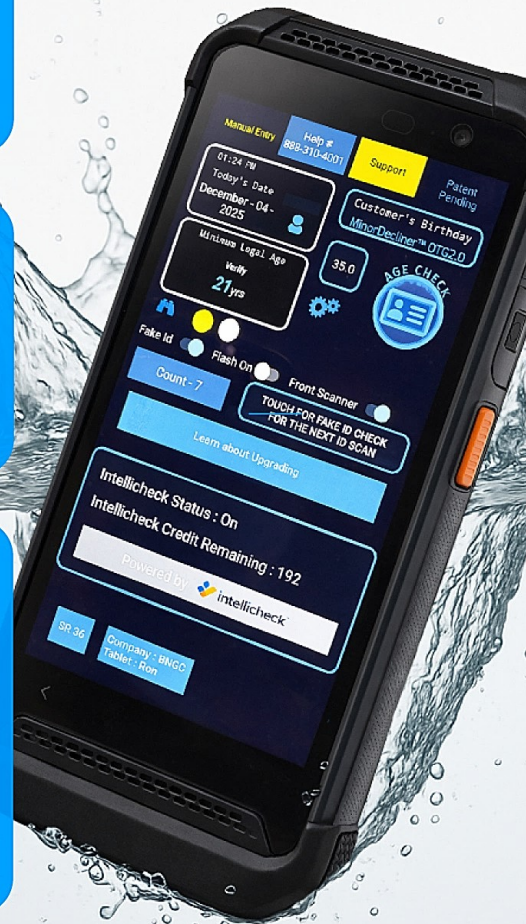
Manual Entry

Help #
888-310-4001

Support

Patent Pending

01:24 PM
Today's Date
December - 04 - 2025

Customer's Birthday
MinorDecliner™ OTG2.0

Minimum Legal Age
Verify
21yrs

35.0

AGE CHECK

Fake Id

Flash On

Front Scanner

Count - 7

TOUCH FOR FAKE ID CHECK FOR THE NEXT ID SCAN

Learn about Upgrading

Intellicheck Status : On

Intellicheck Credit Remaining : 192

Powered by intellicheck

SR 36

Company : BNGC
Tablet : Ron